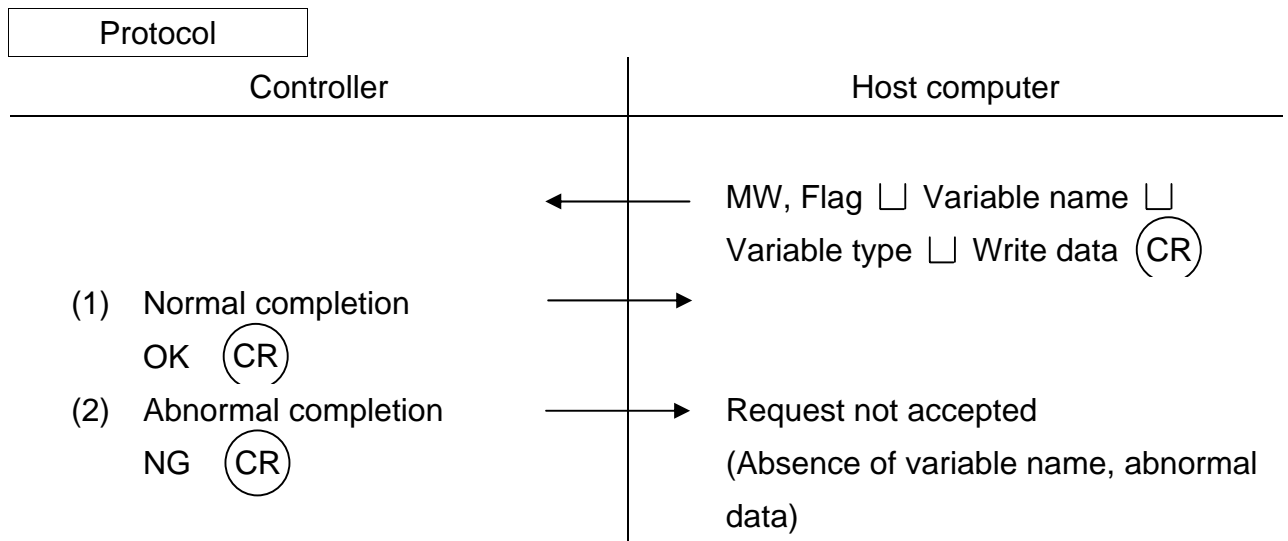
Protocol

| Controller | Host computer |
|---|---|
| | MW, Flag ⊔ Variable name ⊔ Variable type ⊔ Write data (CR) |
| (1) Normal completion OK (CR) | |
| (2) Abnormal completion NG (CR) | Request not accepted (Absence of variable name, abnormal data) |